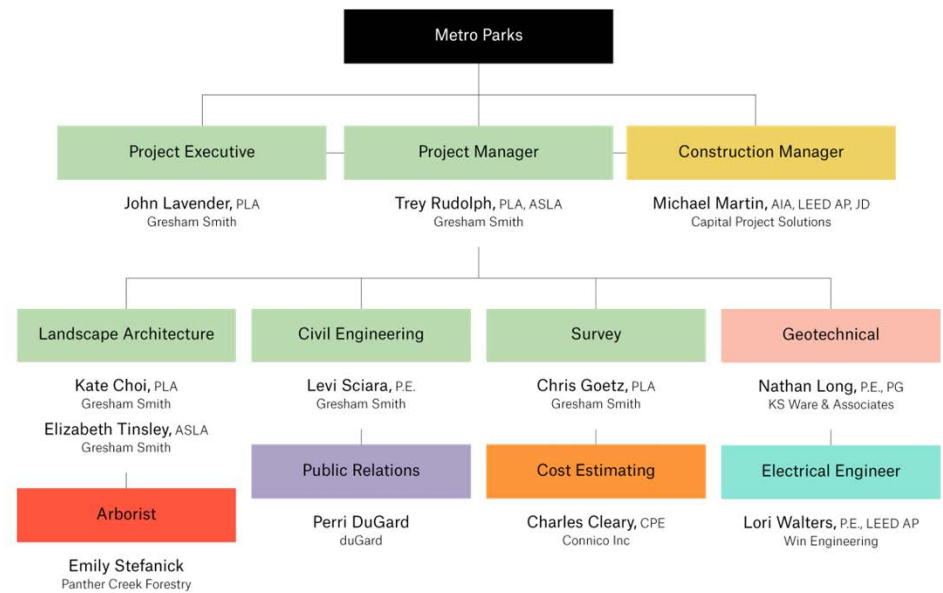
Metro Parks

Project Executive

John Lavender, PLA
Gresham Smith

Project Manager

Trey Rudolph, PLA, ASLA
Gresham Smith

Construction Manager

Michael Martin, AIA, LEED AP, JD
Capital Project Solutions

Landscape Architecture

Kate Choi, PLA
Gresham Smith

Elizabeth Tinsley, ASLA
Gresham Smith

Arborist

Emily Stefanick
Panther Creek Forestry

Civil Engineering

Levi Sciara, P.E.
Gresham Smith

Public Relations

Perri DuGard
duGard

Survey

Chris Goetz, PLA
Gresham Smith

Cost Estimating

Charles Cleary, CPE
Connico Inc

Geotechnical

Nathan Long, P.E., PG
KS Ware & Associates

Electrical Engineer

Lori Walters, P.E., LEED AP
Win Engineering